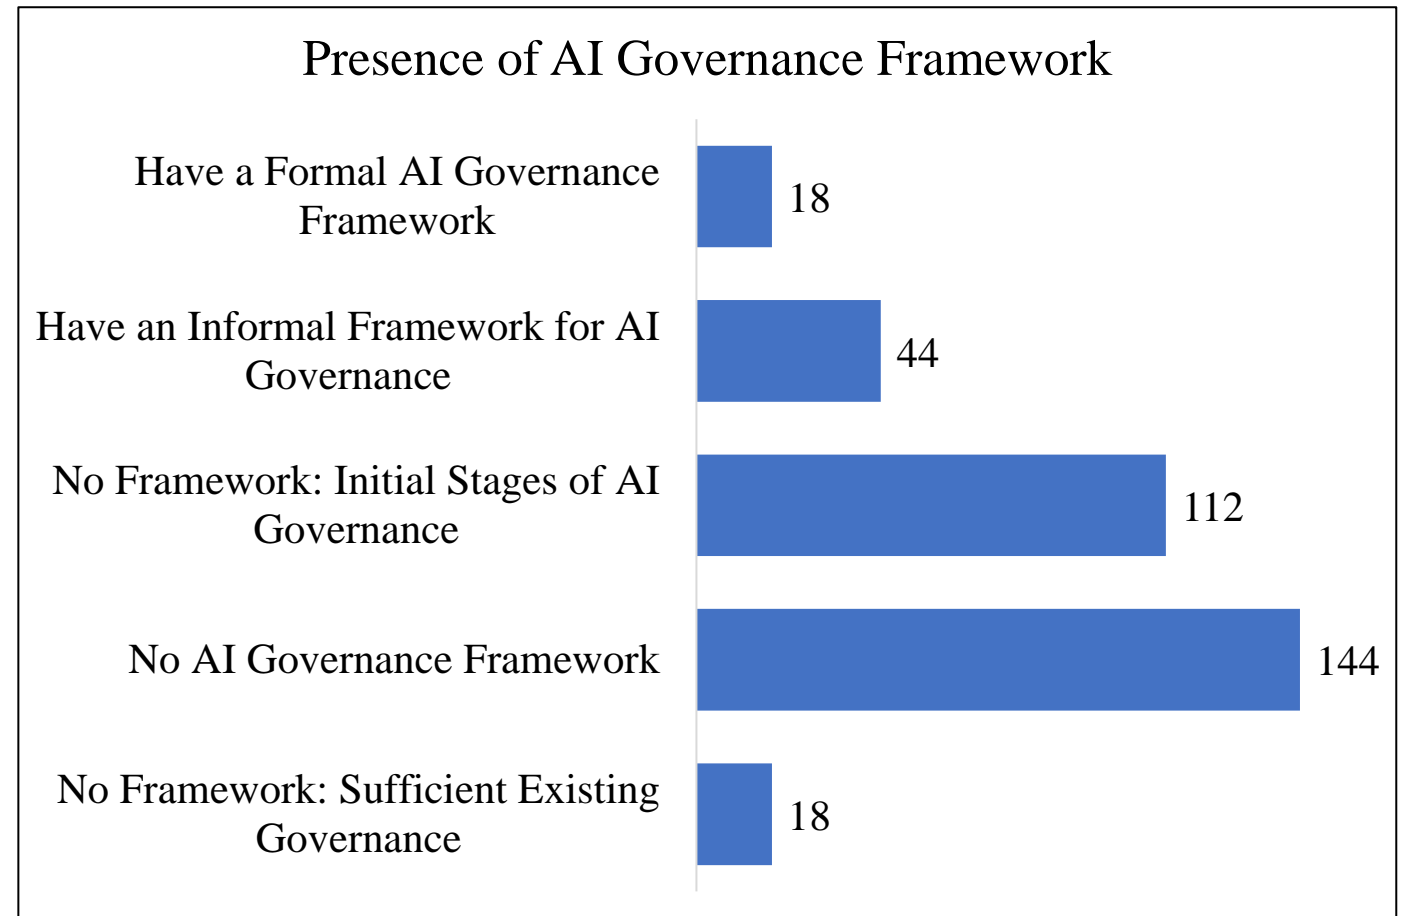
Presence of AI Governance Framework

| | |
|---|---|
| Have a Formal AI Governance Framework | 18 |
| Have an Informal Framework for AI Governance | 44 |
| No Framework: Initial Stages of AI Governance | 112 |
| No AI Governance Framework | 144 |
| No Framework: Sufficient Existing Governance | 18 |